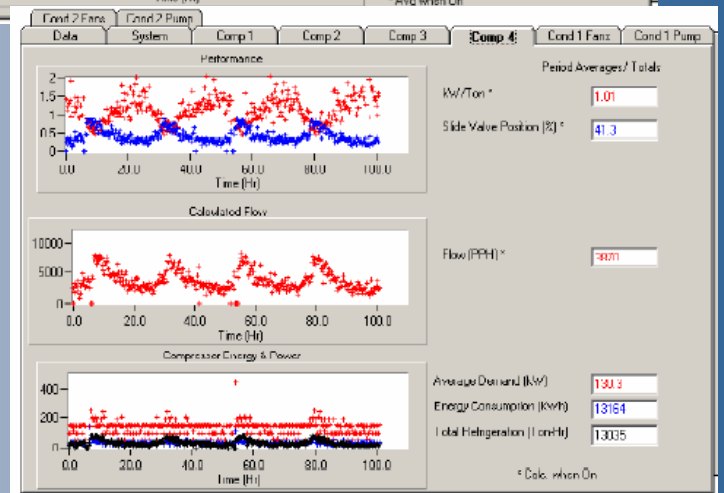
Cond 2 Fans | Cond 2 Pump

Data | System | Comp 1 | Comp 2 | Comp 3 | Comp 4 | Cond 1 Fans | Cond 1 Pump

Performance

2
1.5
1
0.5
0
0.0 20.0 40.0 60.0 80.0 100.0
Time (Hr)

Period Averages / Totals

KW/Ton * 1.01

Slide Valve Position (%) * 41.3

Calculated Flow

10000
5000
0
0.0 20.0 40.0 60.0 80.0 100.0
Time (Hr)

Flow (PPH) * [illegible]

Compressor Energy & Power

400
200
0
0.0 20.0 40.0 60.0 80.0 100.0
Time (Hr)

Average Demand (KW) 130.3

Energy Consumption (KWh) 13164

Total Refrigeration (Ton-Hr) 13035

* Calc. when On